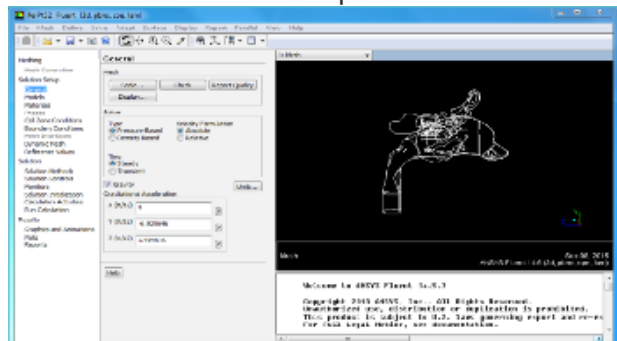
File Mesh Define Solve Adapt Surface Display Report Parallel View Help

Meshing
Mesh Generation
Solution Setup
General
Models
Materials
Phases
Cell Zone Conditions
Boundary Conditions
Mesh Interfaces
Dynamic Mesh
Reference Values
Solution
Solution Methods
Solution Controls
Monitors
Solution Initialization
Calculation Activities
Run Calculation
Results
Graphics and Animations
Plots
Reports

General
Mesh
Scale... Check Report Quality
Display...
Solver
Type
Pressure-Based
Density-Based
Velocity Formulation
Absolute
Relative
Time
Steady
Transient
Gravity
Units...
Gravitational Acceleration
X (m/s2) 0
Y (m/s2) -9.80665
Z (m/s2) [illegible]
Help

1: Mesh
Mesh
ANSYS Fluent 14.5 (3d, pbns, lam)

Welcome to ANSYS Fluent 14.5.7

Copyright 2012 ANSYS, Inc.. All Rights Reserved.
Unauthorized use, distribution or duplication is prohibited.
This product is subject to U.S. laws governing export and re-ex
For full Legal Notice, see documentation.